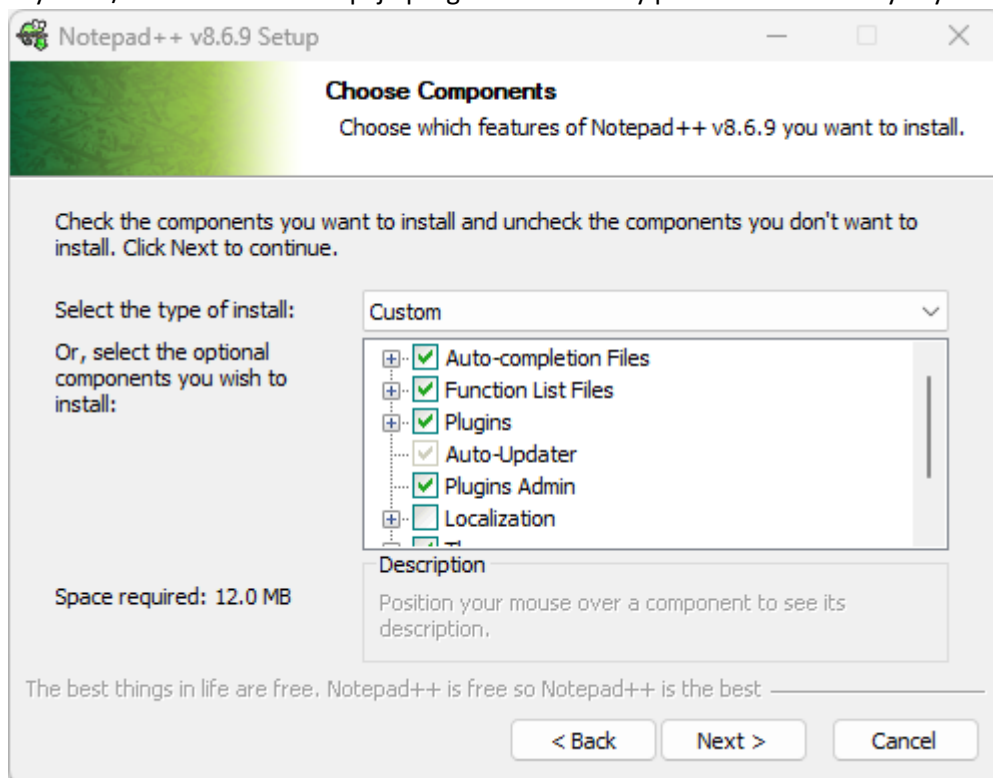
Notepad++ v8.6.9 Setup

Choose Components
Choose which features of Notepad++ v8.6.9 you want to install.

Check the components you want to install and uncheck the components you don't want to install. Click Next to continue.

Select the type of install: Custom

Or, select the optional components you wish to install:

Auto-completion Files
Function List Files
Plugins
Auto-Updater
Plugins Admin
Localization
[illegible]

Space required: 12.0 MB

Description
Position your mouse over a component to see its description.

The best things in life are free. Notepad++ is free so Notepad++ is the best

< Back Next > Cancel